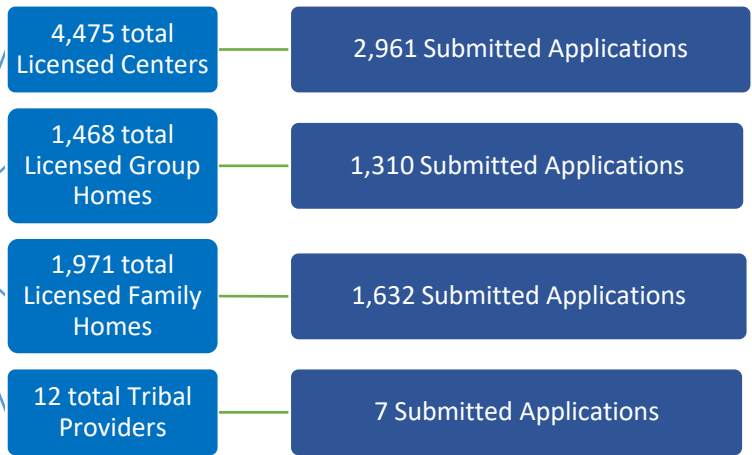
4,475 total Licensed Centers

2,961 Submitted Applications

1,468 total Licensed Group Homes

1,310 Submitted Applications

1,971 total Licensed Family Homes

1,632 Submitted Applications

12 total Tribal Providers

7 Submitted Applications